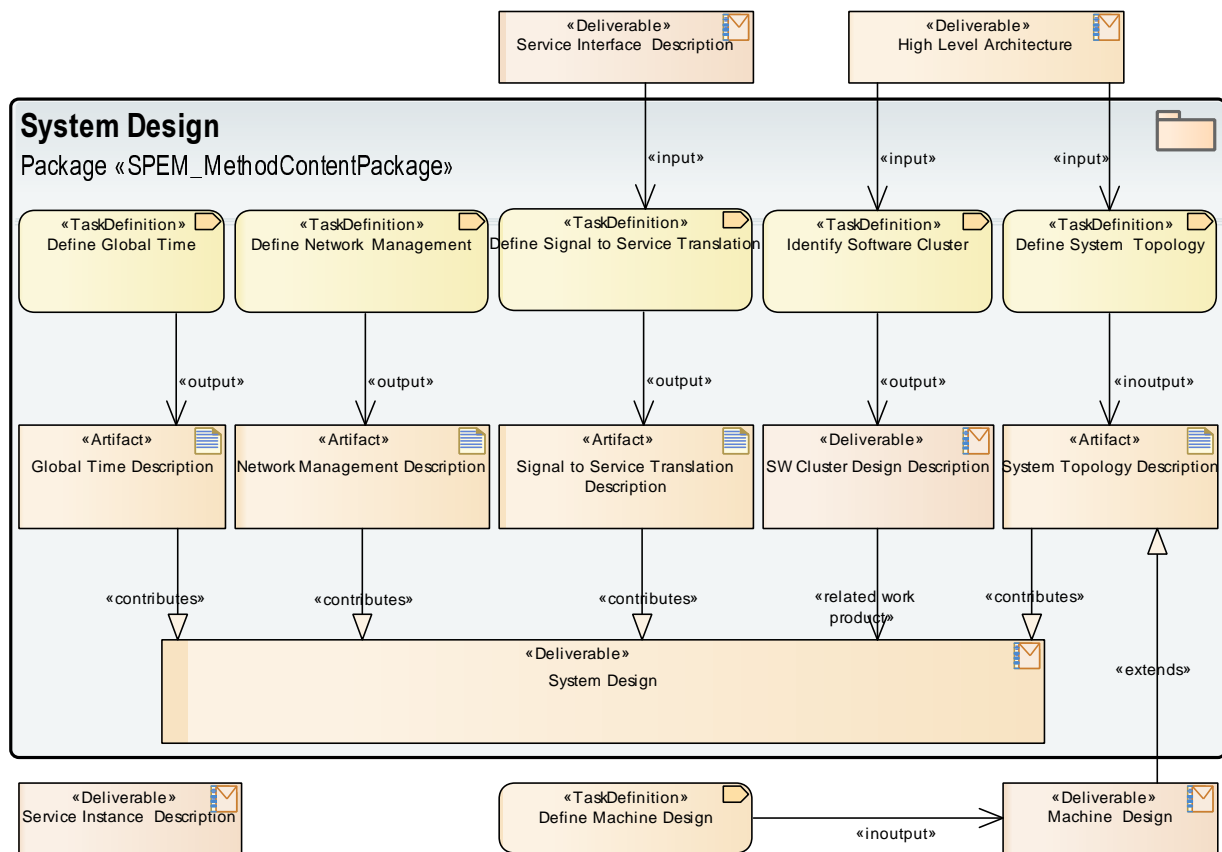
«Deliverable»
Service Interface Description

«Deliverable»
High Level Architecture

System Design
Package «SPEM_MethodContentPackage»

«input»

«input»

«input»

«TaskDefinition»
Define Global Time

«TaskDefinition»
Define Network Management

«TaskDefinition»
Define Signal to Service Translation

«TaskDefinition»
Identify Software Cluster

«TaskDefinition»
Define System Topology

«output»

«output»

«output»

«output»

«inoutput»

«Artifact»
Global Time Description

«Artifact»
Network Management Description

«Artifact»
Signal to Service Translation Description

«Deliverable»
SW Cluster Design Description

«Artifact»
System Topology Description

«contributes»

«contributes»

«contributes»

«related work product»

«contributes»

«Deliverable»
System Design

«extends»

«Deliverable»
Service Instance Description

«TaskDefinition»
Define Machine Design

«inoutput»

«Deliverable»
Machine Design